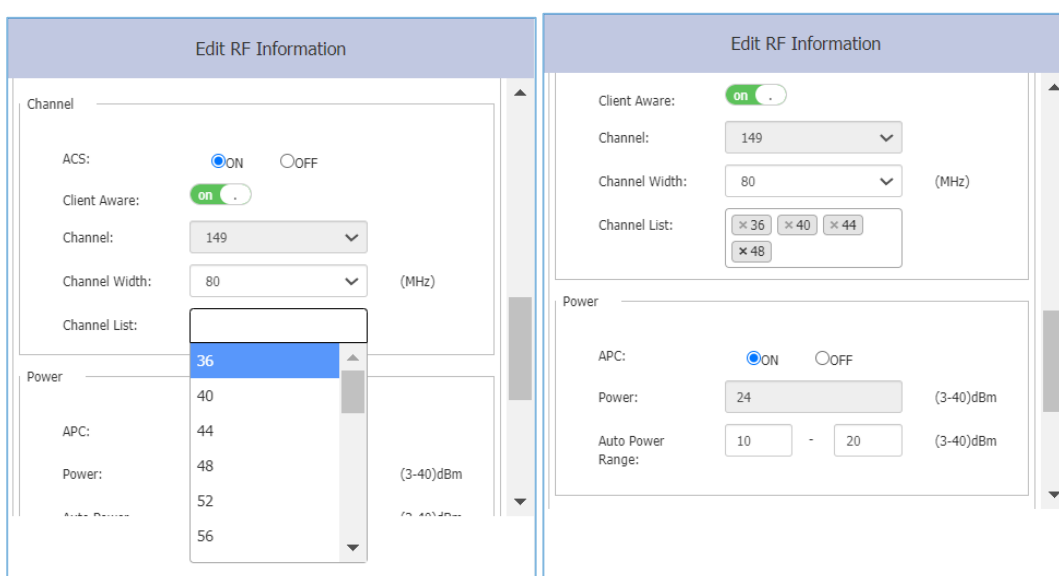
Edit RF Information

Channel

ACS: ON OFF

Client Aware: on

Channel: 149

Channel Width: 80 (MHz)

Channel List:

36
40
44
48
52
56

Power

APC:

Power: (3-40)dBm

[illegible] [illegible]

Edit RF Information

Client Aware: on

Channel: 149

Channel Width: 80 (MHz)

Channel List: × 36 × 40 × 44 × 48

Power

APC: ON OFF

Power: 24 (3-40)dBm

Auto Power Range: 10 - 20 (3-40)dBm